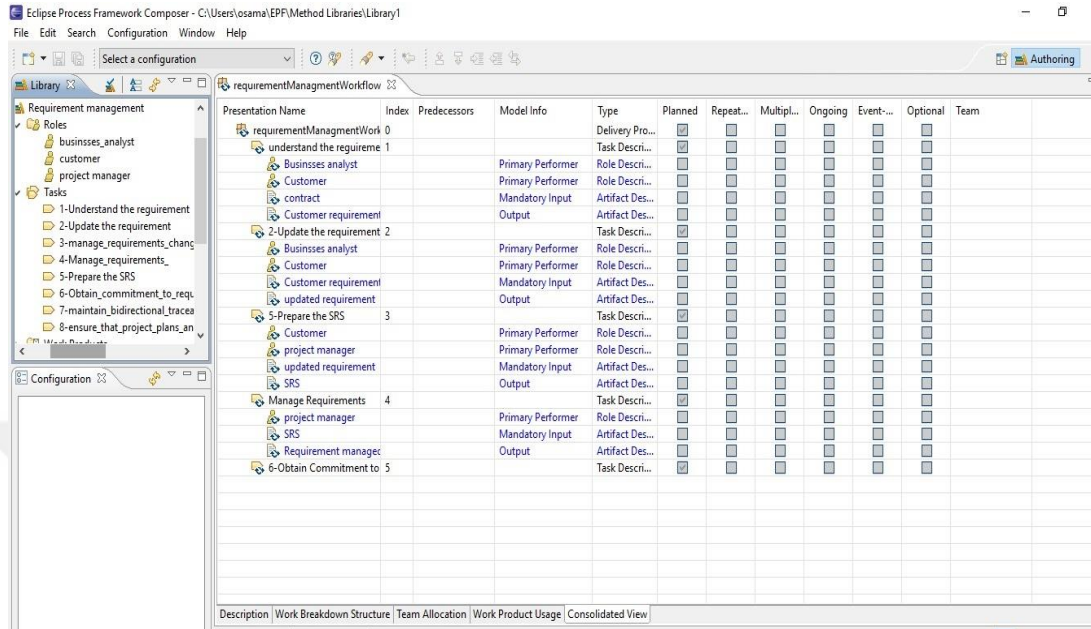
Eclipse Process Framework Composer - C:\Users\osama\EPF\Method Libraries\Library1

File Edit Search Configuration Window Help

Select a configuration

Authoring

Library

Requirement management
Roles
businsses_analyst
customer
project manager
Tasks
1-Understand the requirement
2-Update the requirement
3-manage_requirements_chang
4-Manage_requirements_
5-Prepare the SRS
6-Obtain_commitment_to_requ
7-maintain_bidirectional_tracea
8-ensure_that_project_plans_an
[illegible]

Configuration

requirementManagmentWorkflow

| Presentation Name | Index | Predecessors | Model Info | Type | Planned | Repeat... | Multipl... | Ongoing | Event-... | Optional | Team |
|---|---|---|---|---|---|---|---|---|---|---|---|
| requirementManagmentWork | 0 | | | Delivery Pro... | | | | | | | |
| understand the requireme | 1 | | | Task Descri... | | | | | | | |
| Businsses analyst | | | Primary Performer | Role Descri... | | | | | | | |
| Customer | | | Primary Performer | Role Descri... | | | | | | | |
| contract | | | Mandatory Input | Artifact Des... | | | | | | | |
| Customer requirement | | | Output | Artifact Des... | | | | | | | |
| 2-Update the requirement | 2 | | | Task Descri... | | | | | | | |
| Businsses analyst | | | Primary Performer | Role Descri... | | | | | | | |
| Customer | | | Primary Performer | Role Descri... | | | | | | | |
| Customer requirement | | | Mandatory Input | Artifact Des... | | | | | | | |
| updated requirement | | | Output | Artifact Des... | | | | | | | |
| 5-Prepare the SRS | 3 | | | Task Descri... | | | | | | | |
| Customer | | | Primary Performer | Role Descri... | | | | | | | |
| project manager | | | Primary Performer | Role Descri... | | | | | | | |
| updated requirement | | | Mandatory Input | Artifact Des... | | | | | | | |
| SRS | | | Output | Artifact Des... | | | | | | | |
| Manage Requirements | 4 | | | Task Descri... | | | | | | | |
| project manager | | | Primary Performer | Role Descri... | | | | | | | |
| SRS | | | Mandatory Input | Artifact Des... | | | | | | | |
| Requirement managed | | | Output | Artifact Des... | | | | | | | |
| 6-Obtain Commitment to | 5 | | | Task Descri... | | | | | | | |

Description | Work Breakdown Structure | Team Allocation | Work Product Usage | Consolidated View